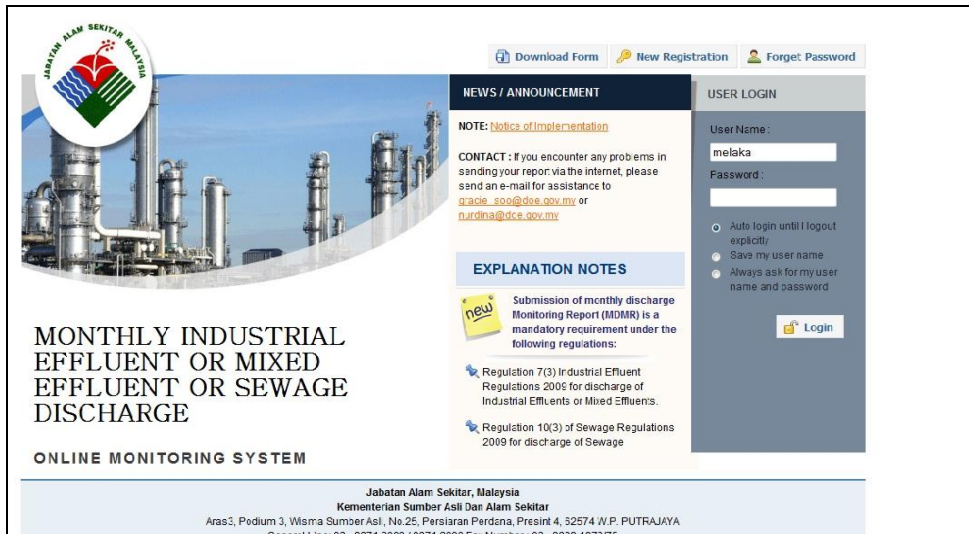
JABATAN ALAM SEKITAR MALAYSIA

Download Form New Registration Forget Password

NEWS / ANNOUNCEMENT

NOTE: Notice of Implementation

CONTACT : If you encounter any problems in sending your report via the internet, please send an e-mail for assistance to gracie_soo@doe.gov.my or nurdina@doe.gov.my

EXPLANATION NOTES

new

Submission of monthly discharge Monitoring Report (MDMR) is a mandatory requirement under the following regulations:

Regulation 7(3) Industrial Effluent Regulations 2009 for discharge of Industrial Effluents or Mixed Effluents.

Regulation 10(3) of Sewage Regulations 2009 for discharge of Sewage

USER LOGIN

User Name :

melaka

Password :

Auto login until I logout explicitly

Save my user name

Always ask for my user name and password

Login

MONTHLY INDUSTRIAL EFFLUENT OR MIXED EFFLUENT OR SEWAGE DISCHARGE

ONLINE MONITORING SYSTEM

Jabatan Alam Sekitar, Malaysia
Kementerian Sumber Asli Dan Alam Sekitar
Aras3, Podium 3, Wisma Sumber Asli, No.25, Persiaran Perdana, Presint 4, 62574 W.P. PUTRAJAYA
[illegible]